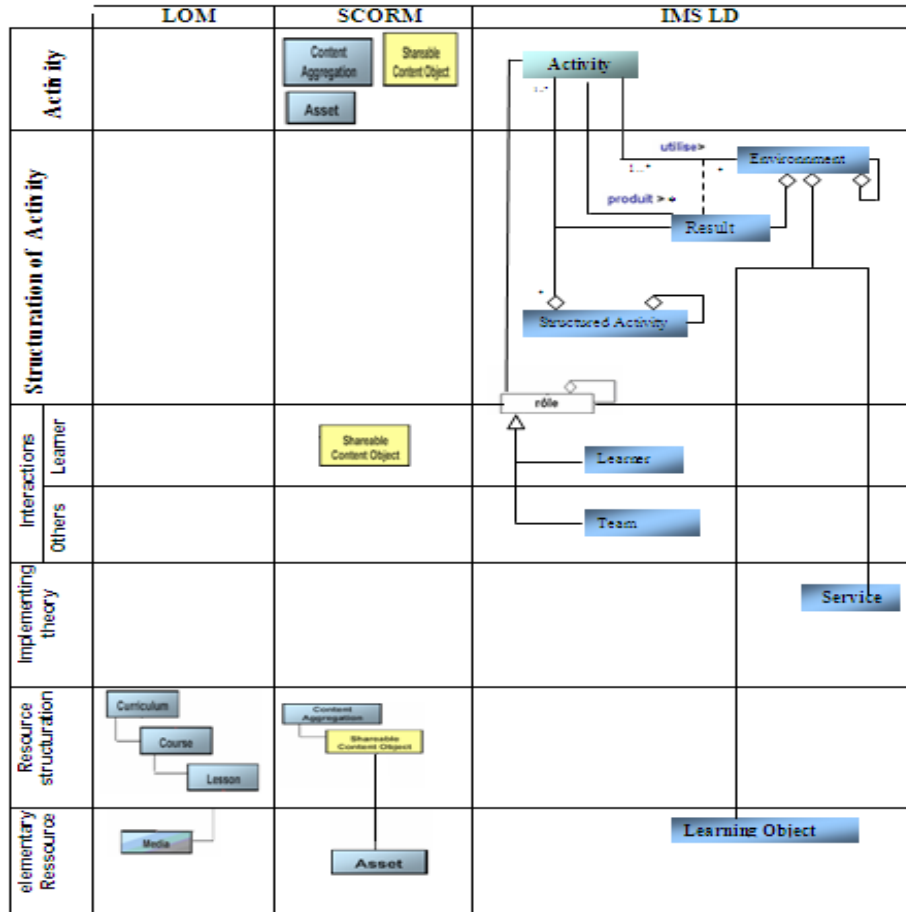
| | LOM | SCORM | IMS LD |
|---|---|---|---|
| Activity | | Content Aggregation, Shareable Content Object, Asset | Activity 1..* |
| Structuration of Activity | | | utilise> 1..* * Environnement, produit > * Result, * Structured Activity |
| Interactions Learner | | Shareable Content Object | rôle, Learner |
| Interactions Others | | | Team |
| Implementing theory | | | Service |
| Resource structuration | Curriculum, Course, Lesson | Content Aggregation, Shareable Content Object | |
| elementary Ressource | Media | Asset | Learning Object |